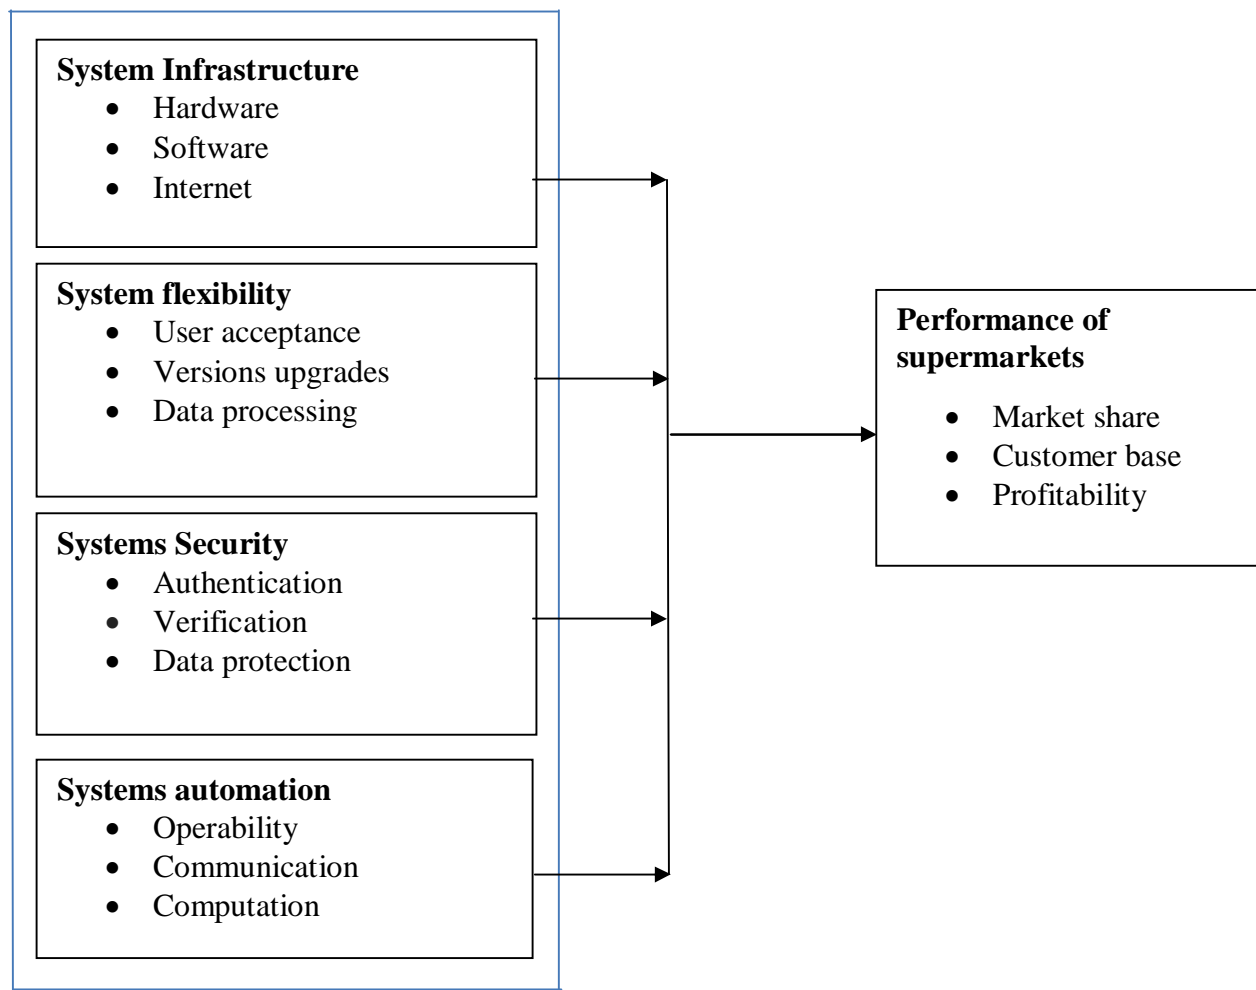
**System Infrastructure**
- Hardware
- Software
- Internet

**System flexibility**
- User acceptance
- Versions upgrades
- Data processing

**Systems Security**
- Authentication
- Verification
- Data protection

**Systems automation**
- Operability
- Communication
- Computation

**Performance of supermarkets**
- Market share
- Customer base
- Profitability